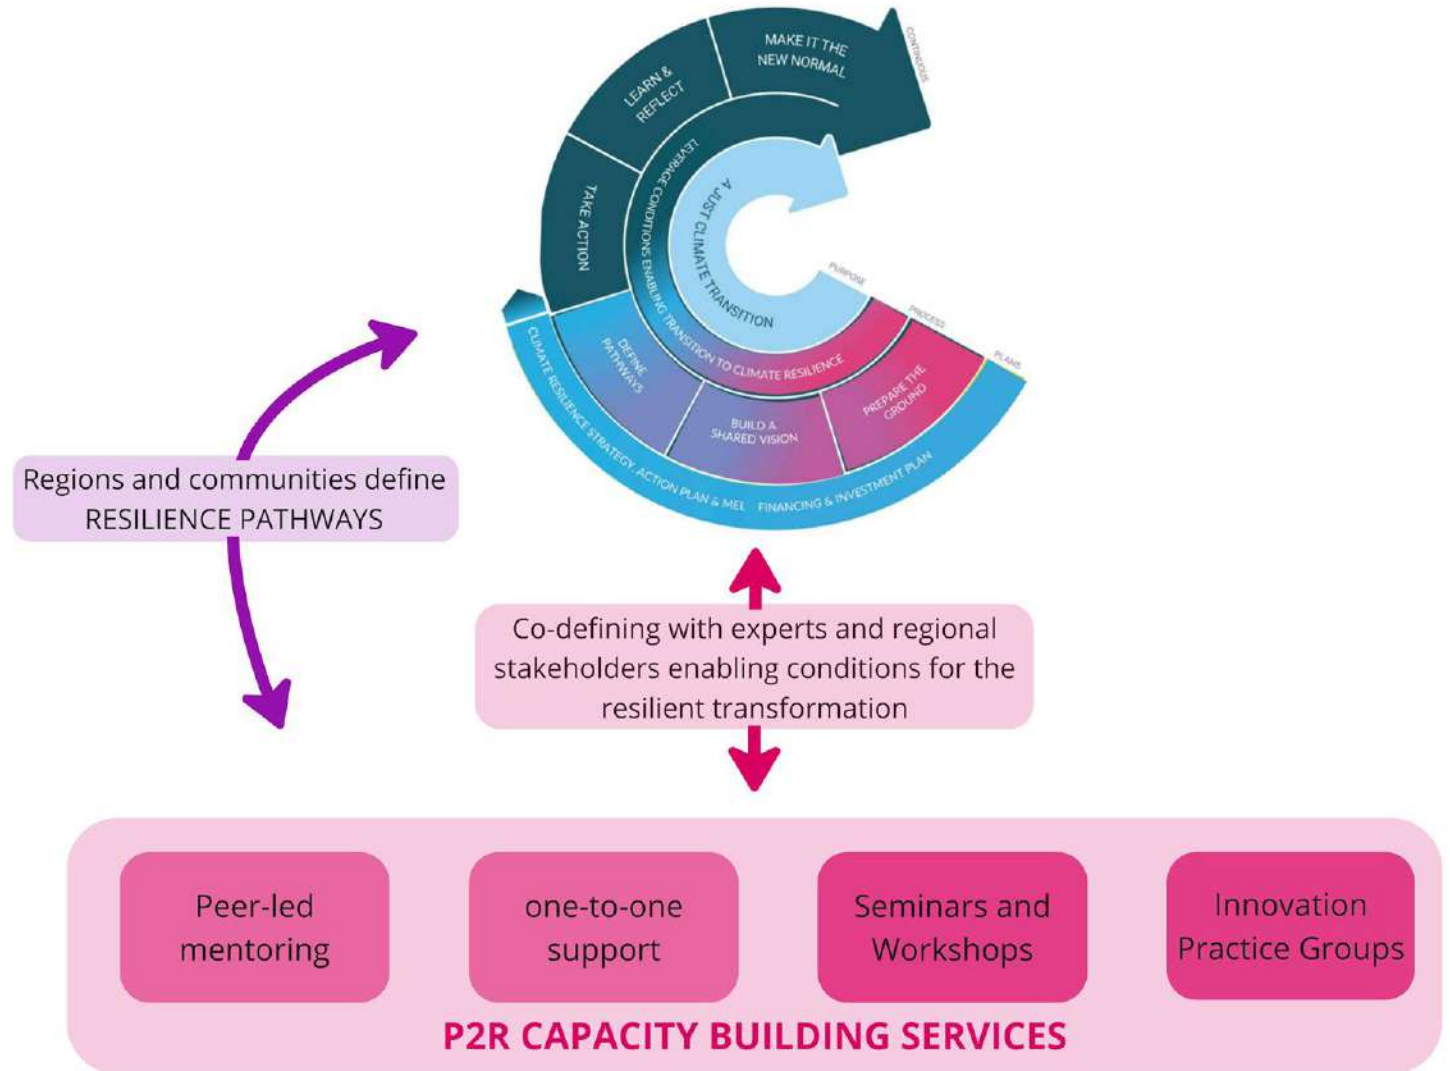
MAKE IT THE NEW NORMAL

CONTINUOUS

LEARN & REFLECT

TAKE ACTION

LEVERAGE CONDITIONS ENABLING TRANSITION TO CLIMATE RESILIENCE

A JUST CLIMATE TRANSITION

PURPOSE

PROCESS

PLANS

DEFINE PATHWAYS

BUILD A SHARED VISION

PREPARE THE GROUND

CLIMATE RESILIENCE STRATEGY, ACTION PLAN & MEL

FINANCING & INVESTMENT PLAN

Regions and communities define RESILIENCE PATHWAYS

Co-defining with experts and regional stakeholders enabling conditions for the resilient transformation

Peer-led mentoring

one-to-one support

Seminars and Workshops

Innovation Practice Groups

P2R CAPACITY BUILDING SERVICES